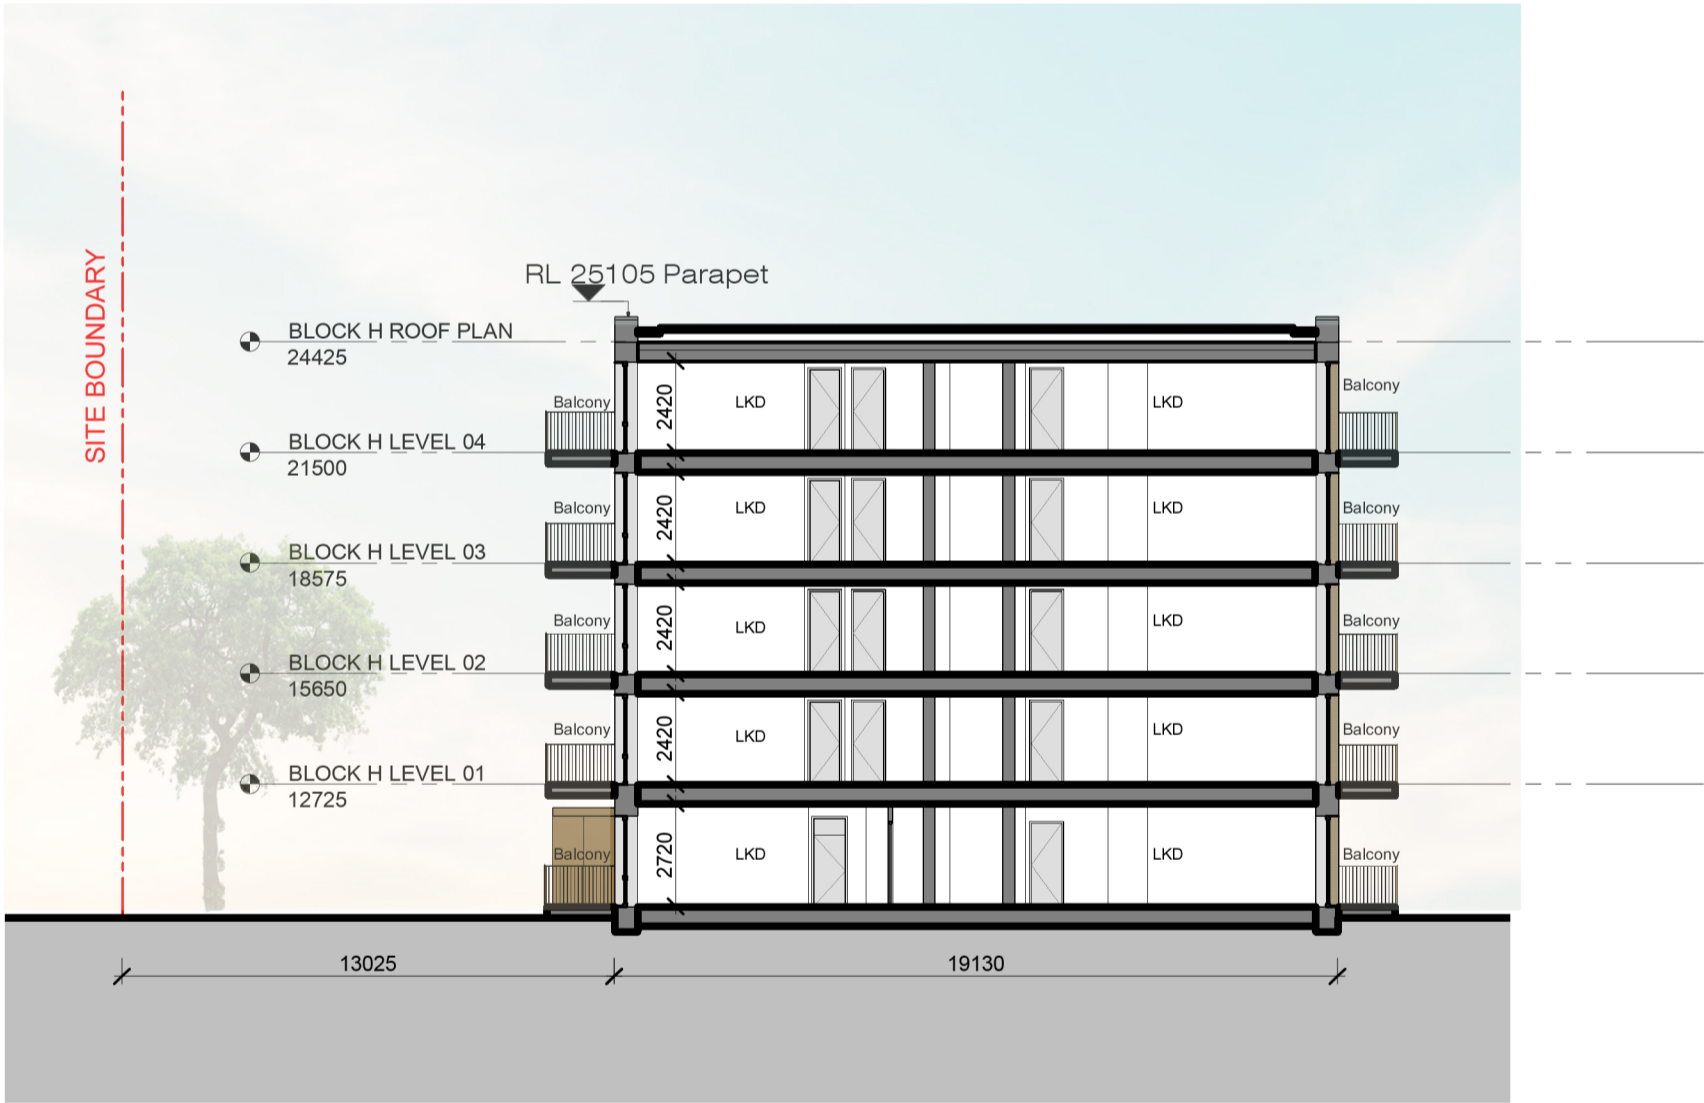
SITE BOUNDARY

RL 25105 Parapet

BLOCK H ROOF PLAN
24425

Balcony
2420
LKD
LKD
Balcony

BLOCK H LEVEL 04
21500

Balcony
2420
LKD
LKD
Balcony

BLOCK H LEVEL 03
18575

Balcony
2420
LKD
LKD
Balcony

BLOCK H LEVEL 02
15650

Balcony
2420
LKD
LKD
Balcony

BLOCK H LEVEL 01
12725

Balcony
2720
LKD
LKD
Balcony

13025
19130